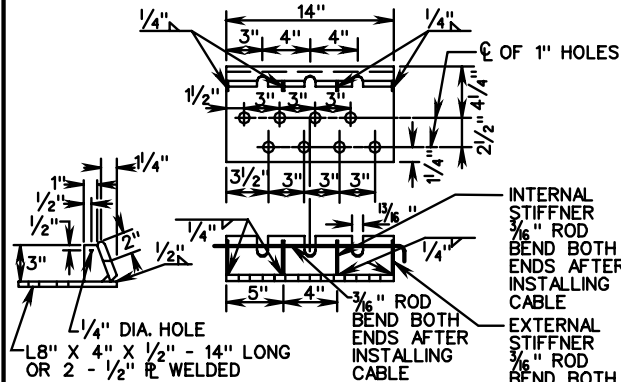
14"
1/4"
1/4"
3"
4"
4"
℄ OF 1" HOLES
1/2"
3"
3"
3"
4 1/4"
2 1/2"
1/4"
1 1/4"
1"
1 1/4"
1/2"
1/2"
3 1/2"
3"
3"
3"
2"
3"
1/2"
1/4"
13/16"
1/4"
INTERNAL STIFFNER
3/16" ROD
BEND BOTH ENDS AFTER INSTALLING CABLE
5"
4"
3/16" ROD
BEND BOTH ENDS AFTER INSTALLING CABLE
1/4" DIA. HOLE
L8" X 4" X 1/2" - 14" LONG OR 2 - 1/2" ℙ WELDED
EXTERNAL STIFFNER
3/16" ROD
BEND BOTH